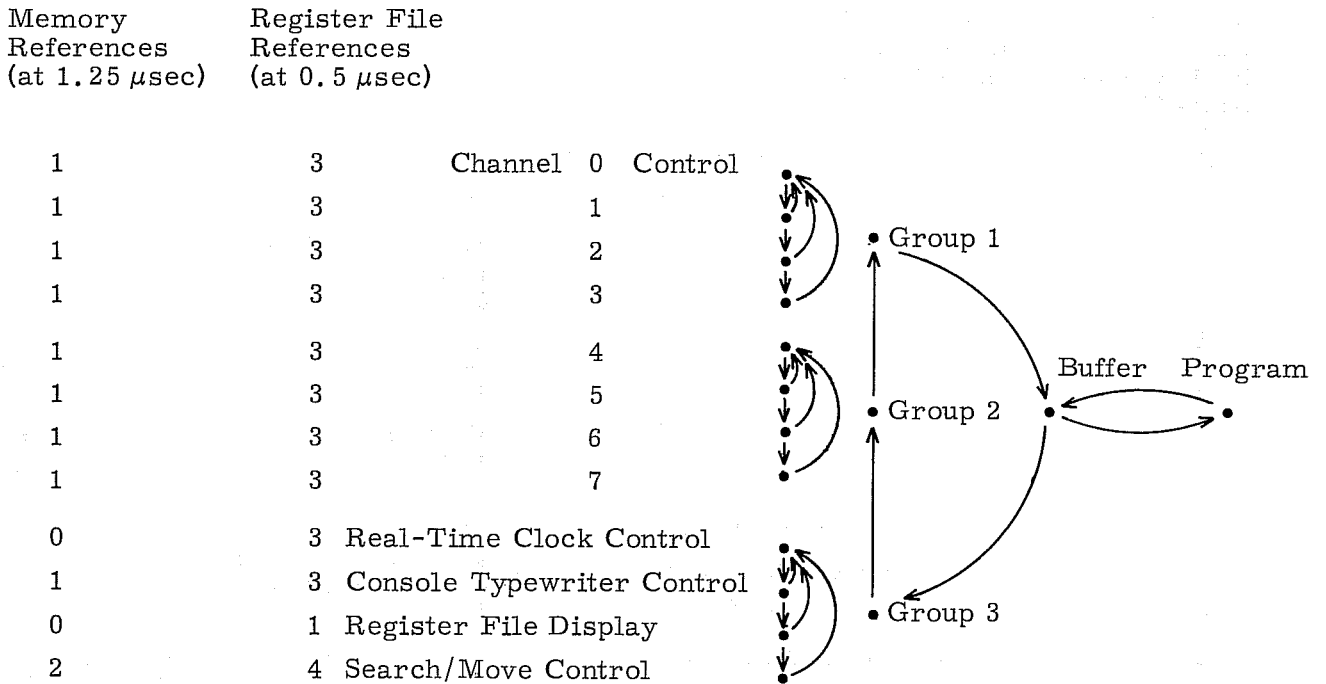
| Memory References (at 1.25 $\mu$sec) | Register File References (at 0.5 $\mu$sec) | |
|---|---|---|
| 1 | 3 | Channel 0 Control |
| 1 | 3 | 1 |
| 1 | 3 | 2 |
| 1 | 3 | 3 |
| 1 | 3 | 4 |
| 1 | 3 | 5 |
| 1 | 3 | 6 |
| 1 | 3 | 7 |
| 0 | 3 | Real-Time Clock Control |
| 1 | 3 | Console Typewriter Control |
| 0 | 1 | Register File Display |
| 2 | 4 | Search/Move Control |

Group 1

Group 2

Group 3

Buffer

Program